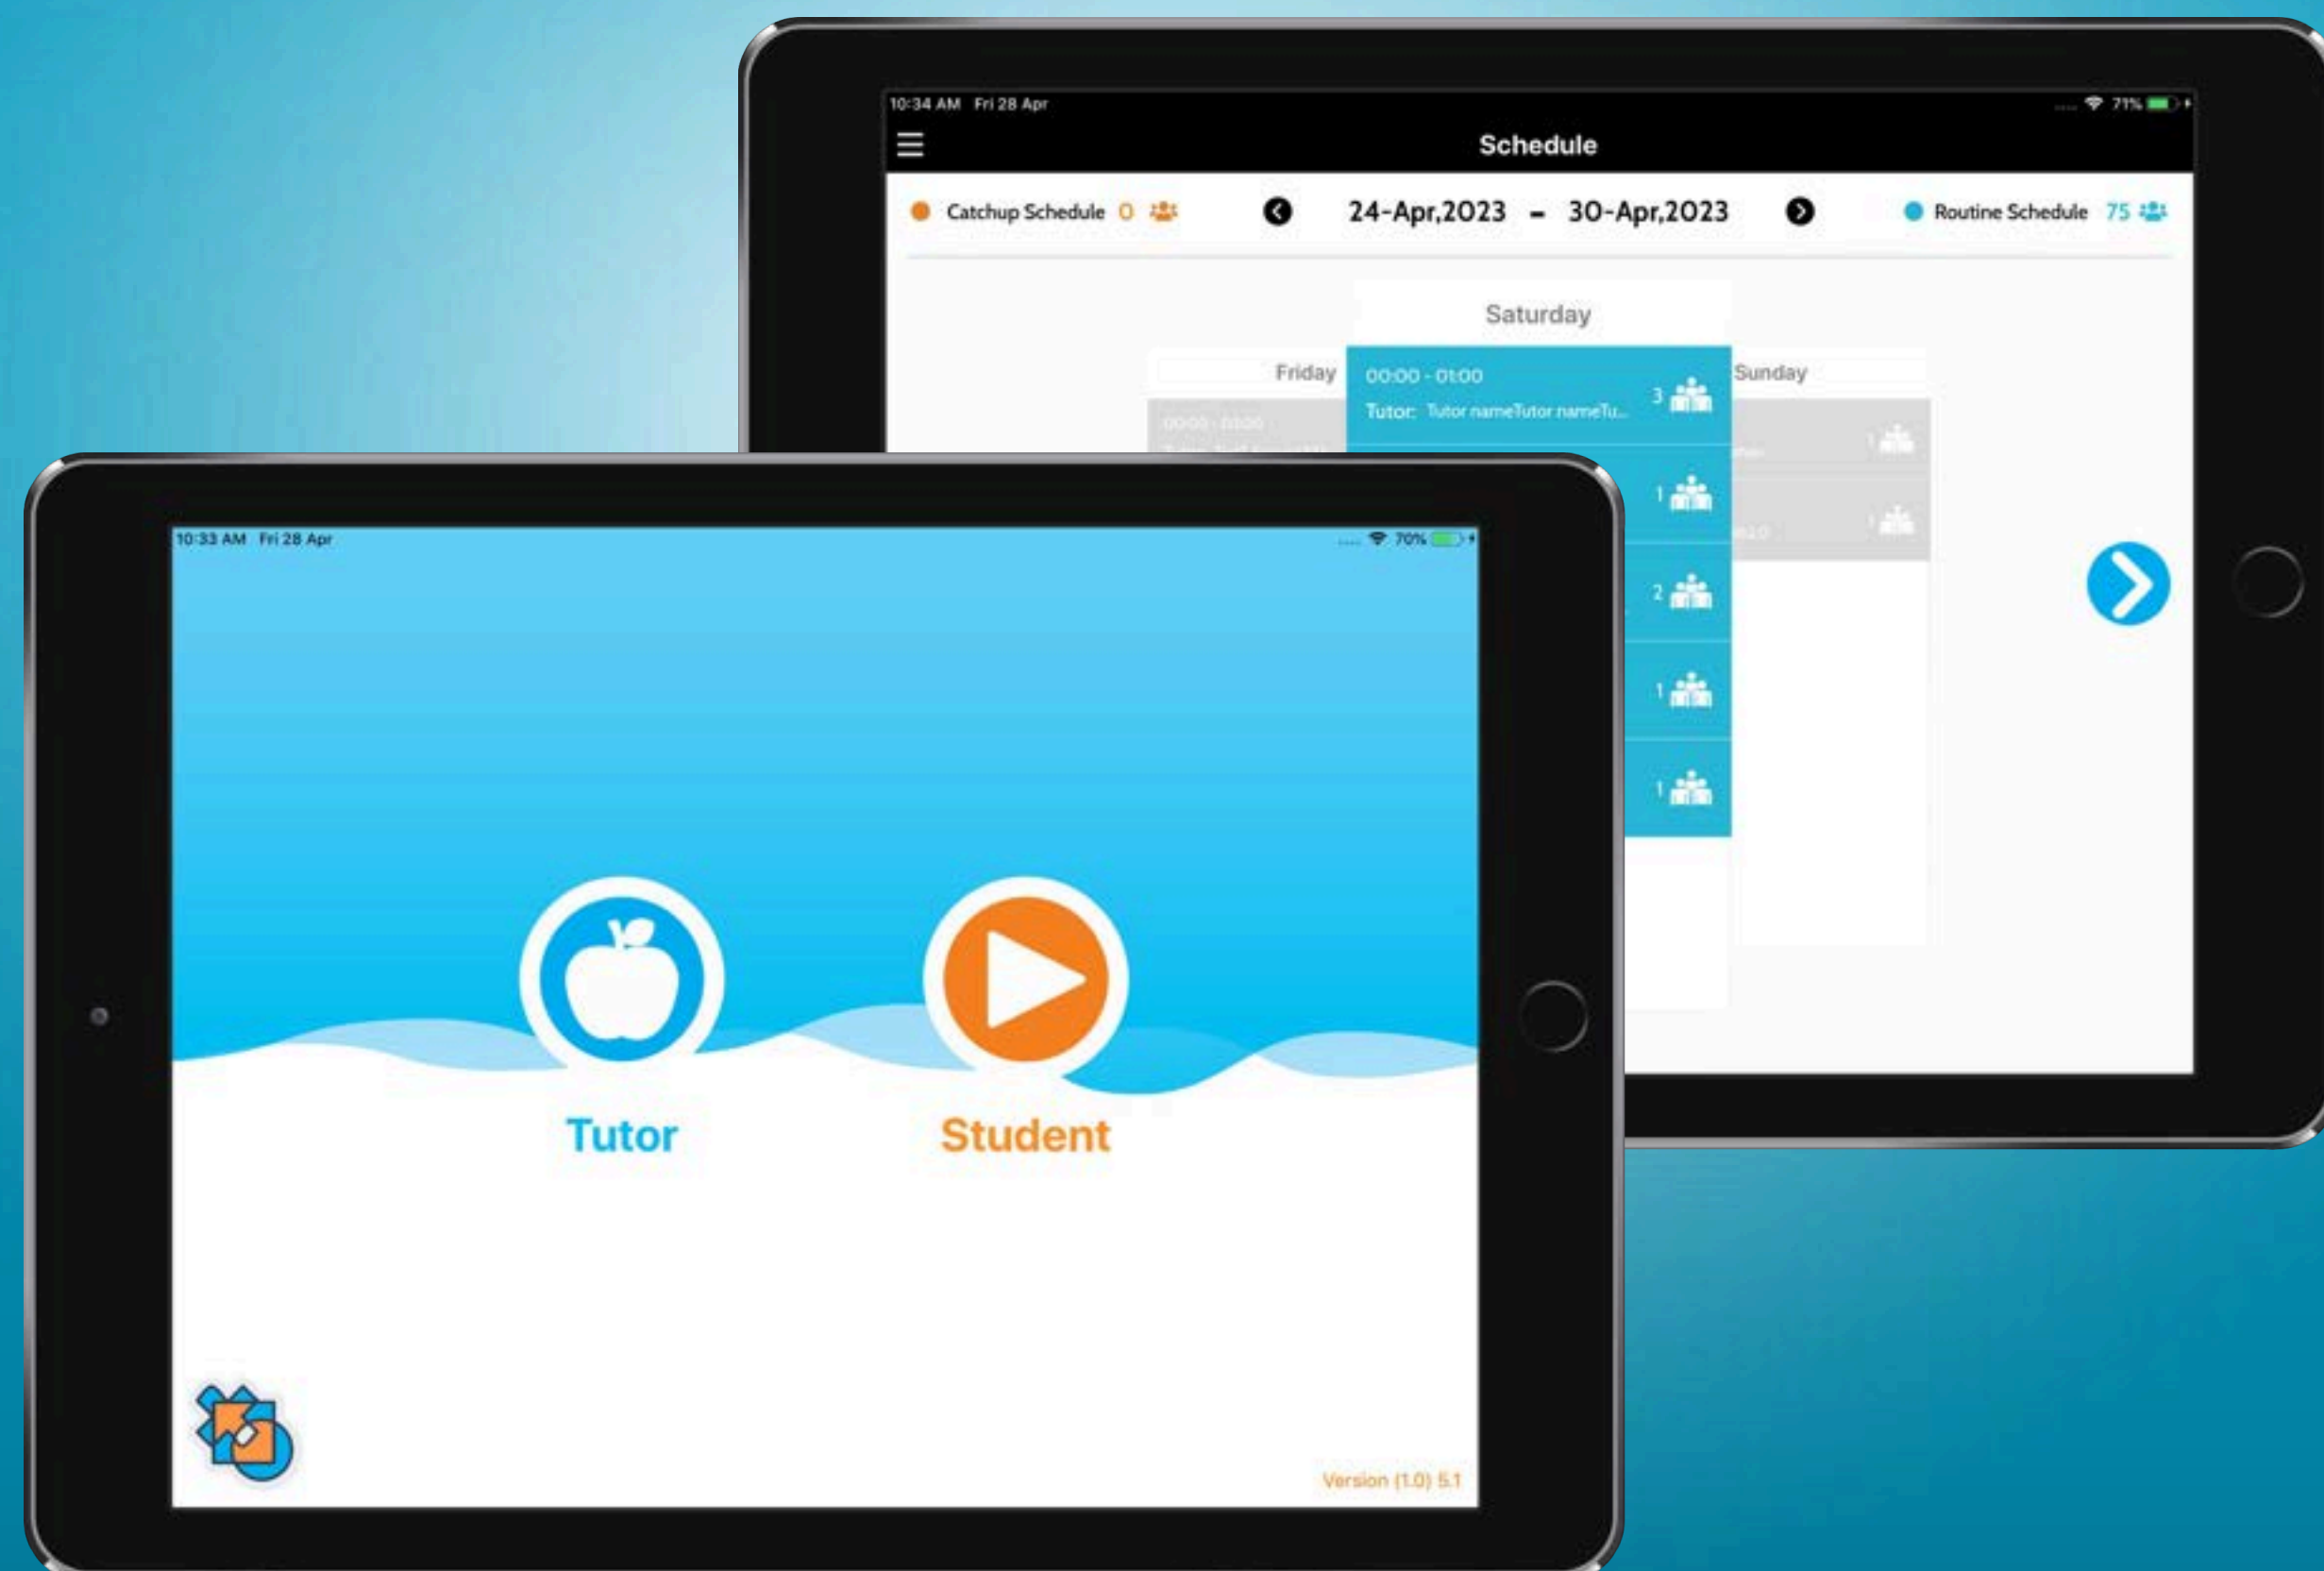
10:34 AM Fri 28 Apr

71%

Schedule

Catchup Schedule 0

24-Apr,2023 - 30-Apr,2023

Routine Schedule 75

Saturday

Friday

00:00 - 01:00

Tutor: Tutor nameTutor nameTu...

3

Sunday

1

1

2

1

1

10:33 AM Fri 28 Apr

70%

Tutor

Student

Version (1.0) 5.1